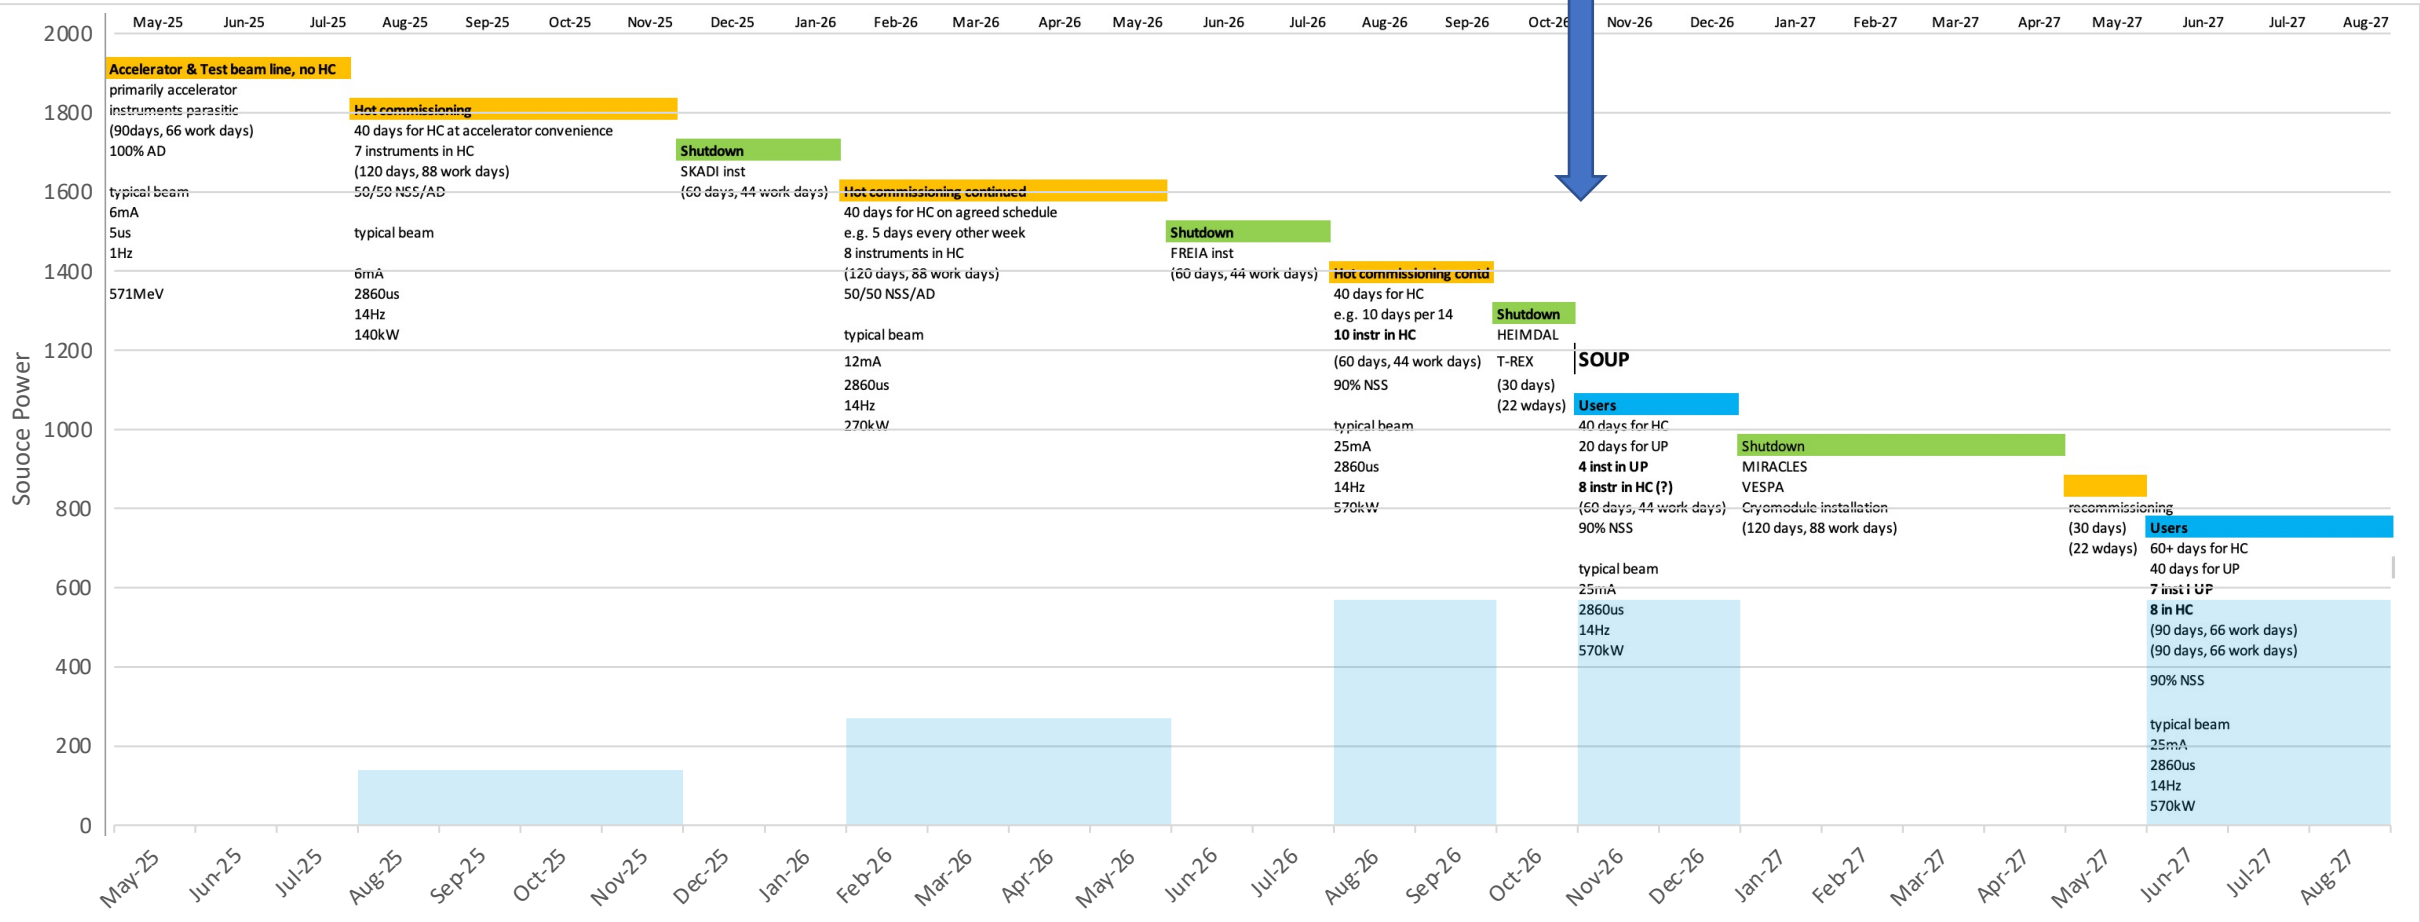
May-25 Jun-25 Jul-25 Aug-25 Sep-25 Oct-25 Nov-25 Dec-25 Jan-26 Feb-26 Mar-26 Apr-26 May-26 Jun-26 Jul-26 Aug-26 Sep-26 Oct-26 Nov-26 Dec-26 Jan-27 Feb-27 Mar-27 Apr-27 May-27 Jun-27 Jul-27 Aug-27

Souoce Power

2000
1800
1600
1400
1200
1000
800
600
400
200
0

Accelerator & Test beam line, no HC
primarily accelerator
instruments parasitic
(90days, 66 work days)
100% AD

typical beam
6mA
5us
1Hz

571MeV

Hot commissioning
40 days for HC at accelerator convenience
7 instruments in HC
(120 days, 88 work days)
50/50 NSS/AD

typical beam

6mA
2860us
14Hz
140kW

Shutdown
SKADI inst
(60 days, 44 work days)

Hot commissioning continued
40 days for HC on agreed schedule
e.g. 5 days every other week
8 instruments in HC
(120 days, 88 work days)
50/50 NSS/AD

typical beam
12mA
2860us
14Hz
270kW

Shutdown
FREIA inst
(60 days, 44 work days)

Hot commissioning contd
40 days for HC
e.g. 10 days per 14
10 instr in HC
(60 days, 44 work days)
90% NSS

typical beam
25mA
2860us
14Hz
570kW

Shutdown
HEIMDAL
T-REX
(30 days)
(22 wdays)

SOUP

Users
40 days for HC
20 days for UP
4 inst in UP
8 instr in HC (?)
(60 days, 44 work days)
90% NSS

typical beam
25mA
2860us
14Hz
570kW

Shutdown
MIRACLES
VESPA
Cryomodule installation
(120 days, 88 work days)

recommissioning
(30 days)
(22 wdays)

Users
60+ days for HC
40 days for UP
7 inst i UP
8 in HC
(90 days, 66 work days)
(90 days, 66 work days)

90% NSS

typical beam
25mA
2860us
14Hz
570kW

May-25 Jun-25 Jul-25 Aug-25 Sep-25 Oct-25 Nov-25 Dec-25 Jan-26 Feb-26 Mar-26 Apr-26 May-26 Jun-26 Jul-26 Aug-26 Sep-26 Oct-26 Nov-26 Dec-26 Jan-27 Feb-27 Mar-27 Apr-27 May-27 Jun-27 Jul-27 Aug-27